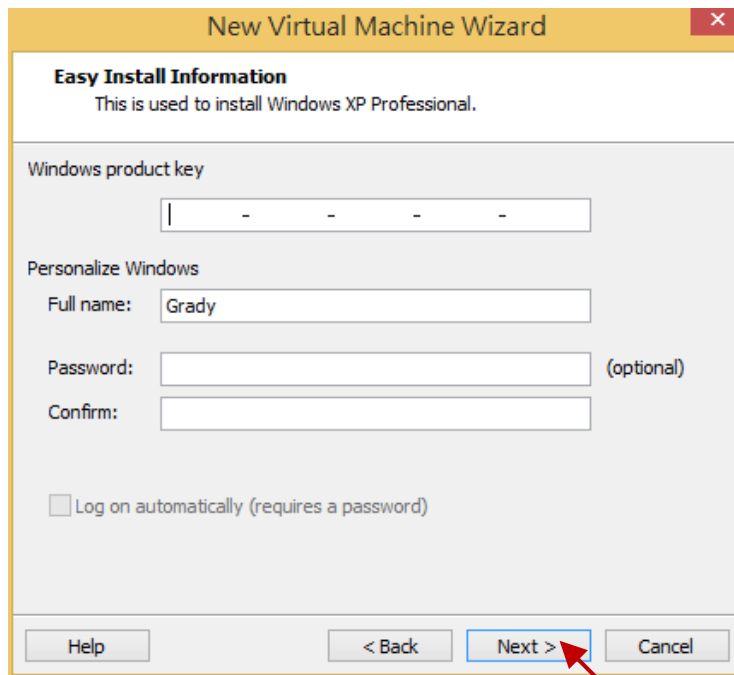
New Virtual Machine Wizard

✕

Easy Install Information
This is used to install Windows XP Professional.

Windows product key

- - - -

Personalize Windows

Full name: Grady

Password: (optional)

Confirm:

Log on automatically (requires a password)

Help

< Back

Next >

Cancel